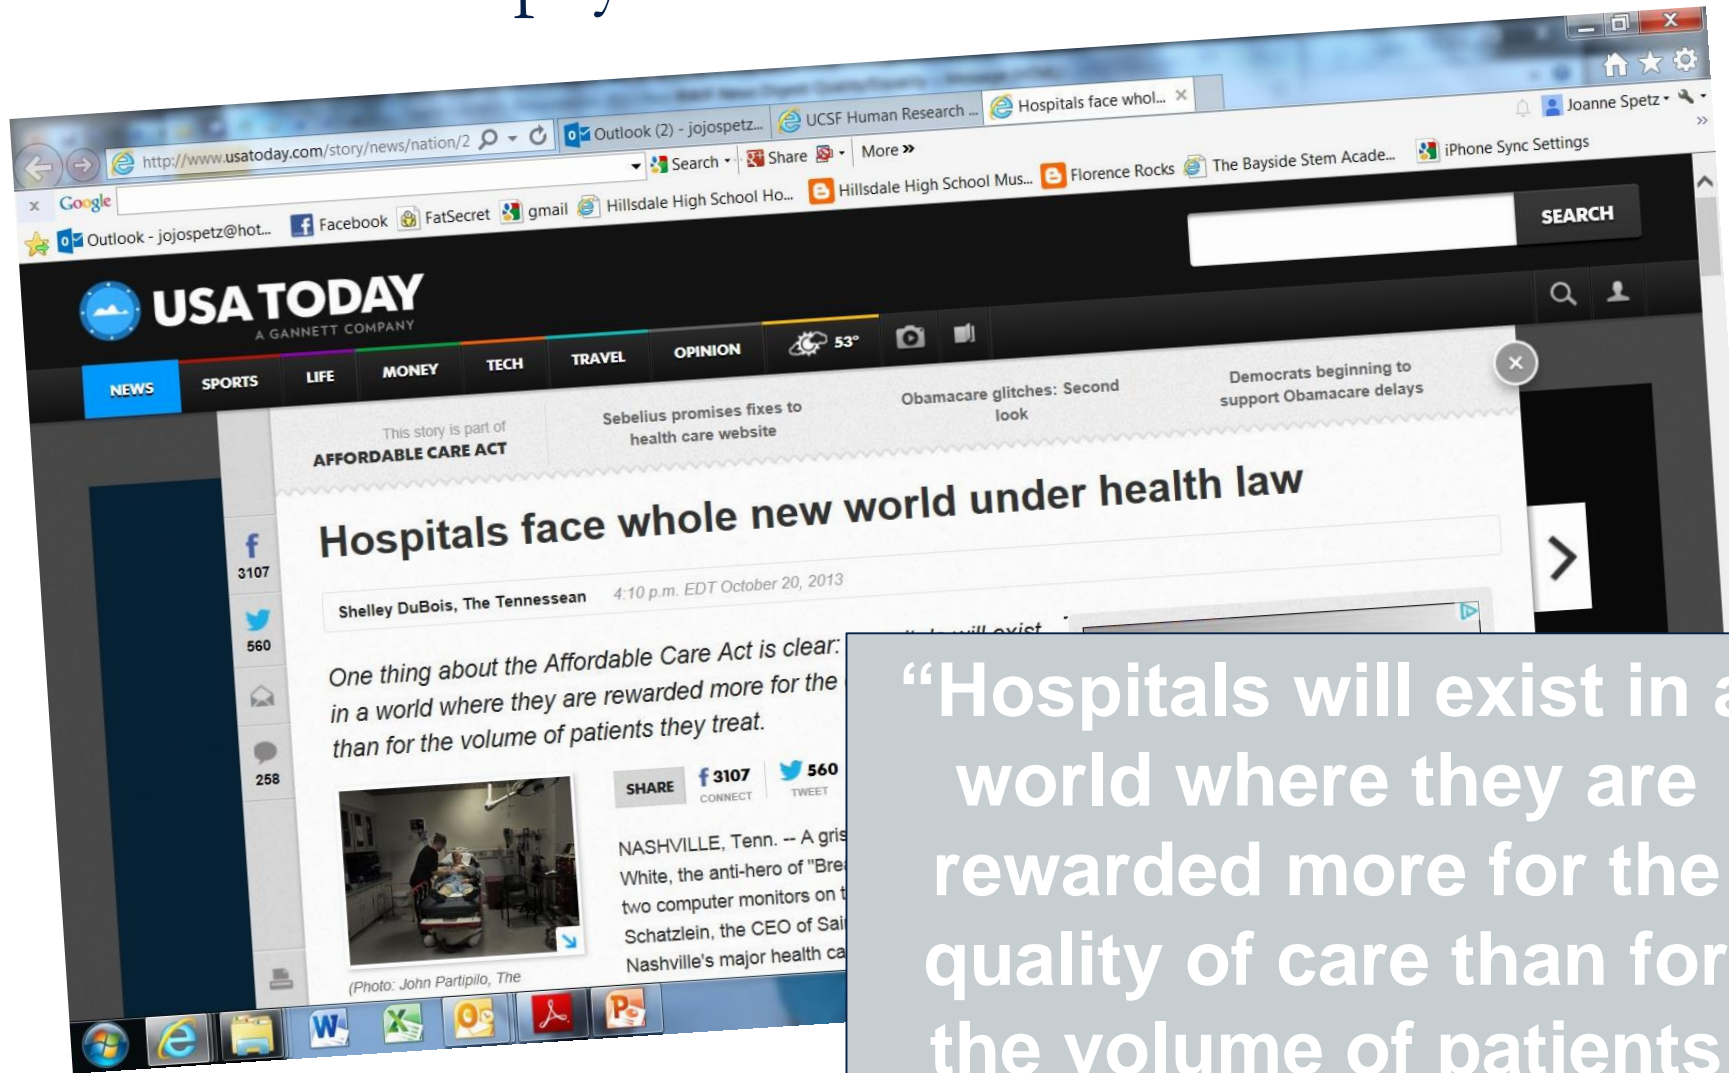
http://www.usatoday.com/story/news/nation/2
Outlook (2) - jojospetz...
UCSF Human Research ...
Hospitals face whol...
Joanne Spetz
Google
Search
Share
More »
Outlook - jojospetz@hot...
Facebook
FatSecret
gmail
Hillsdale High School Ho...
Hillsdale High School Mus...
Florence Rocks
The Bayside Stem Acade...
iPhone Sync Settings
SEARCH
USA TODAY
A GANNETT COMPANY
NEWS
SPORTS
LIFE
MONEY
TECH
TRAVEL
OPINION
53°
This story is part of
AFFORDABLE CARE ACT
Sebelius promises fixes to health care website
Obamacare glitches: Second look
Democrats beginning to support Obamacare delays
Hospitals face whole new world under health law
3107
560
258
Shelley DuBois, The Tennessean
4:10 p.m. EDT October 20, 2013
One thing about the Affordable Care Act is clear: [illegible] will exist in a world where they are rewarded more for the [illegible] than for the volume of patients they treat.
SHARE
3107 CONNECT
560 TWEET
NASHVILLE, Tenn. -- A gris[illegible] White, the anti-hero of "Bre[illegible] two computer monitors on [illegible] Schatzlein, the CEO of Sai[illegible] Nashville's major health ca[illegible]
(Photo: John Partipilo, The
“Hospitals will exist in a world where they are rewarded more for the quality of care than for the volume of patients